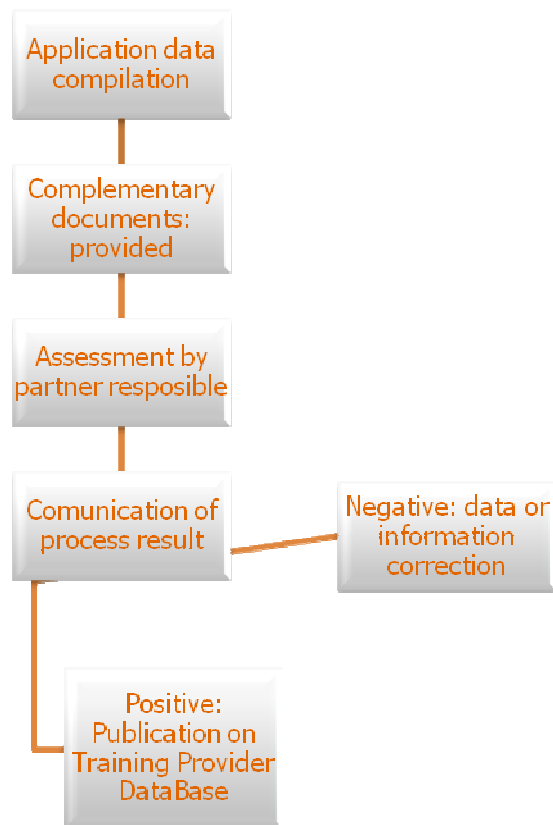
Application data compilation

Complementary documents: provided

Assessment by partner resposible

Comunication of process result

Negative: data or information correction

Positive: Publication on Training Provider DataBase